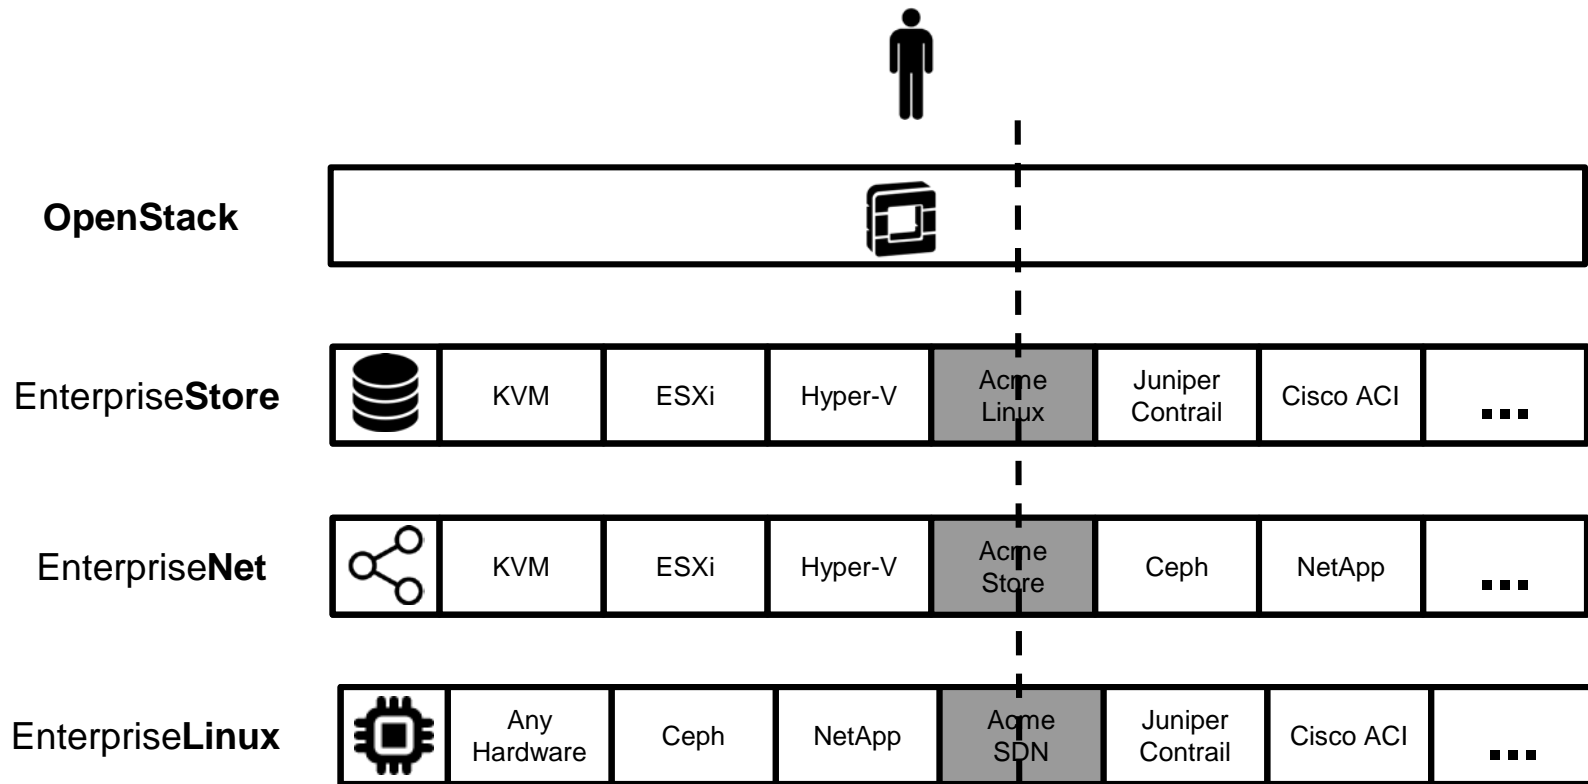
OpenStack

EnterpriseStore

| KVM | ESXi | Hyper-V | Acme Linux | Juniper Contrail | Cisco ACI | ... |
|---|---|---|---|---|---|---|

EnterpriseNet

| KVM | ESXi | Hyper-V | Acme Store | Ceph | NetApp | ... |
|---|---|---|---|---|---|---|

EnterpriseLinux

| Any Hardware | Ceph | NetApp | Acme SDN | Juniper Contrail | Cisco ACI | ... |
|---|---|---|---|---|---|---|